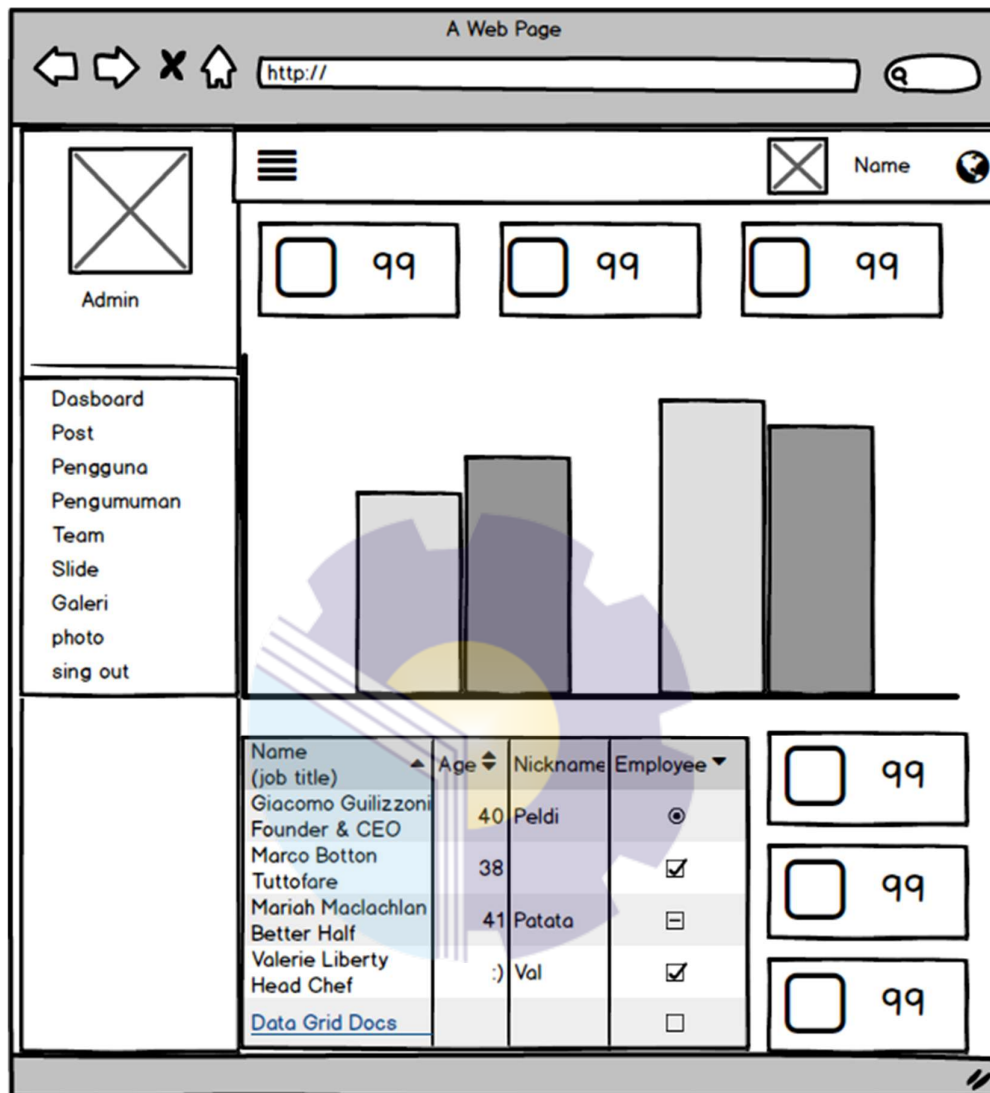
A Web Page

http://

Name

Admin

99 99 99

Dasboard
Post
Pengguna
Pengumuman
Team
Slide
Galeri
photo
sing out

| Name (job title) | Age | Nickname | Employee |
|---|---|---|---|
| Giacomo Guilizzoni Founder & CEO | 40 | Peldi | ◉ |
| Marco Botton Tuttofare | 38 | | ☑ |
| Mariah Maclachlan Better Half | 41 | Patata | ⊟ |
| Valerie Liberty Head Chef | :) | Val | ☑ |
| Data Grid Docs | | | ☐ |

99
99
99